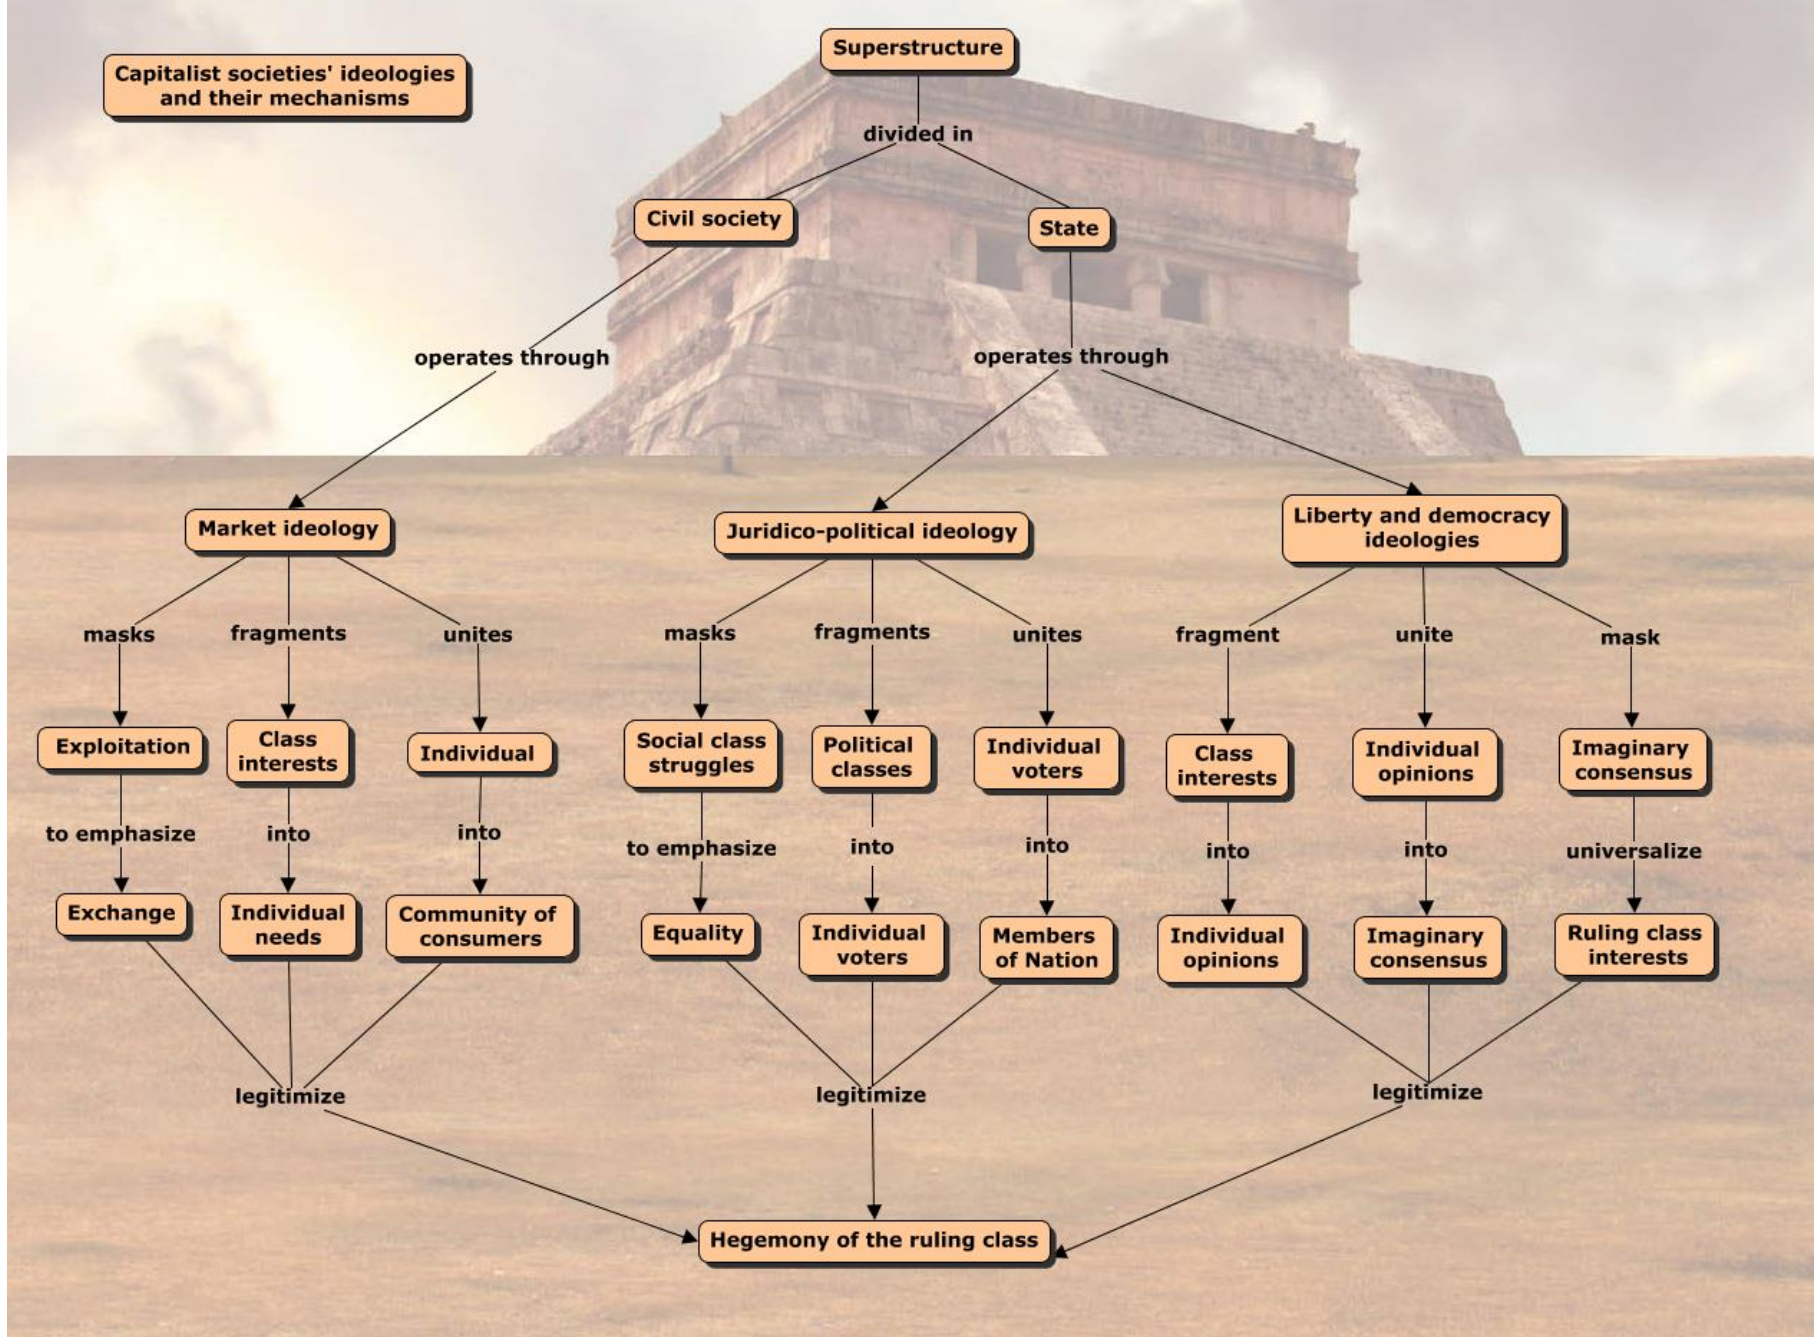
Capitalist societies' ideologies and their mechanisms

Superstructure

divided in

Civil society

State

operates through

operates through

Market ideology

Juridico-political ideology

Liberty and democracy ideologies

masks

fragments

unites

masks

fragments

unites

fragment

unite

mask

Exploitation

Class interests

Individual

Social class struggles

Political classes

Individual voters

Class interests

Individual opinions

Imaginary consensus

to emphasize

into

into

to emphasize

into

into

into

into

universalize

Exchange

Individual needs

Community of consumers

Equality

Individual voters

Members of Nation

Individual opinions

Imaginary consensus

Ruling class interests

legitimize

legitimize

legitimize

Hegemony of the ruling class